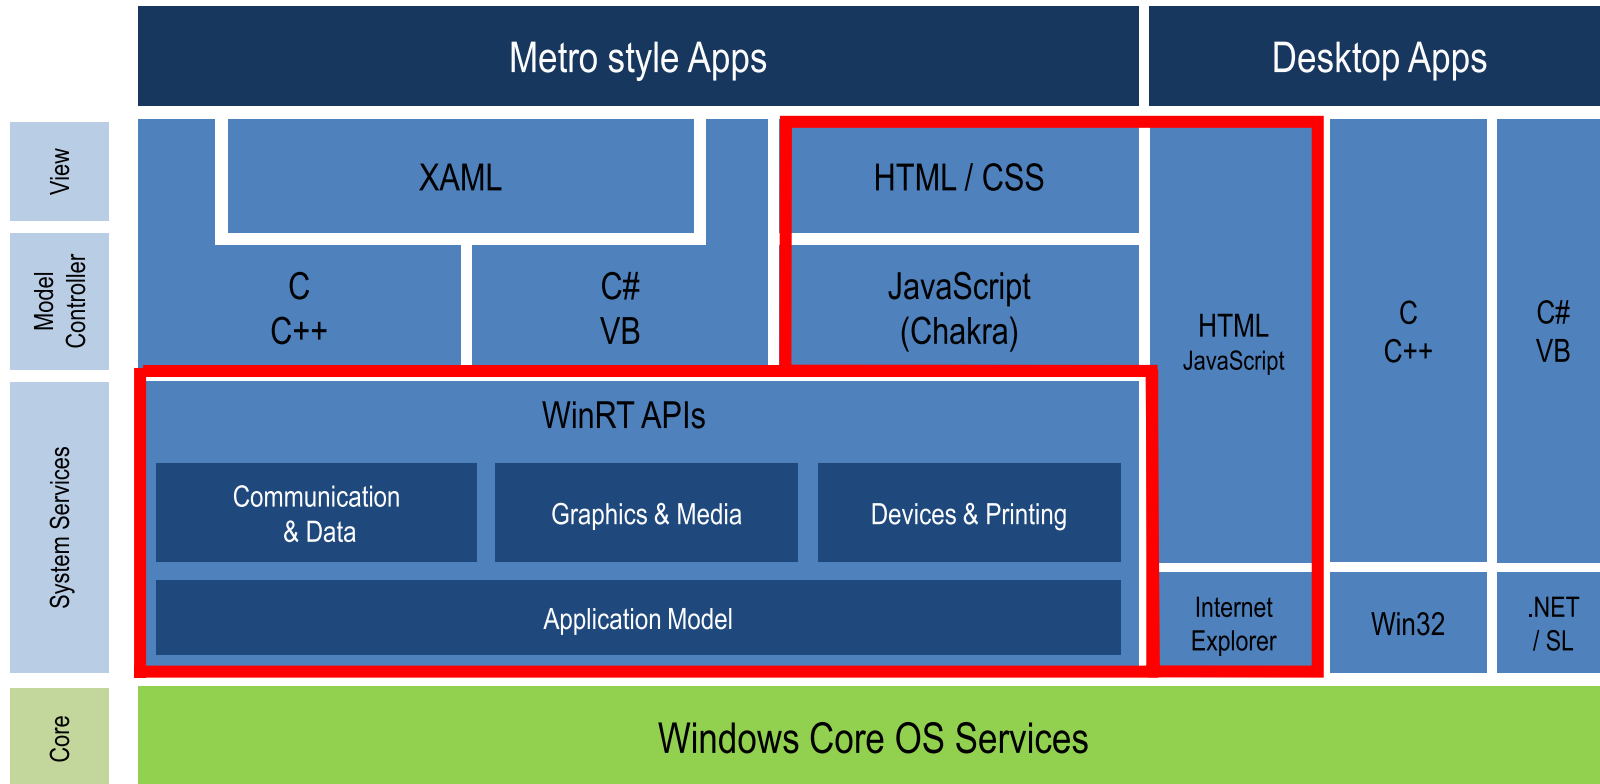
Metro style Apps

Desktop Apps

View

Model Controller

System Services

Core

XAML

HTML / CSS

C
C++

C#
VB

JavaScript
(Chakra)

HTML
JavaScript

C
C++

C#
VB

WinRT APIs

Communication & Data

Graphics & Media

Devices & Printing

Application Model

Internet Explorer

Win32

.NET / SL

Windows Core OS Services